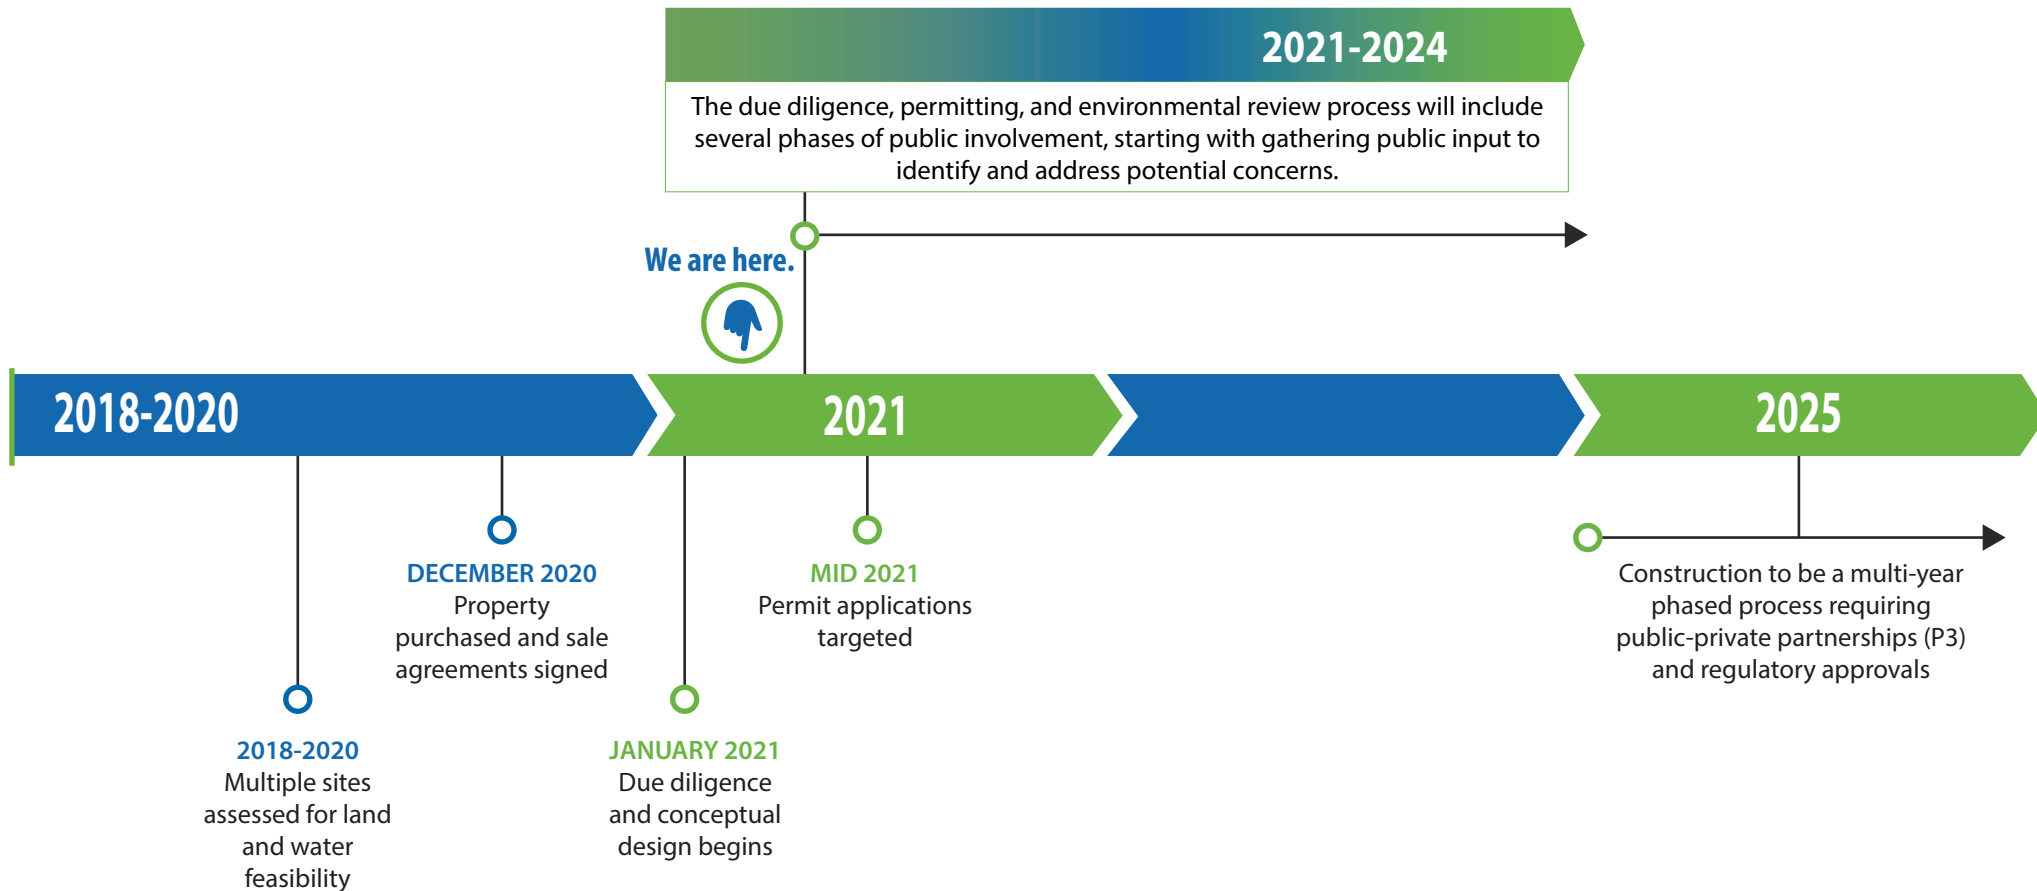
2021-2024

The due diligence, permitting, and environmental review process will include several phases of public involvement, starting with gathering public input to identify and address potential concerns.

We are here.

2018-2020

2021

2025

DECEMBER 2020
Property purchased and sale agreements signed

MID 2021
Permit applications targeted

Construction to be a multi-year phased process requiring public-private partnerships (P3) and regulatory approvals

2018-2020
Multiple sites assessed for land and water feasibility

JANUARY 2021
Due diligence and conceptual design begins